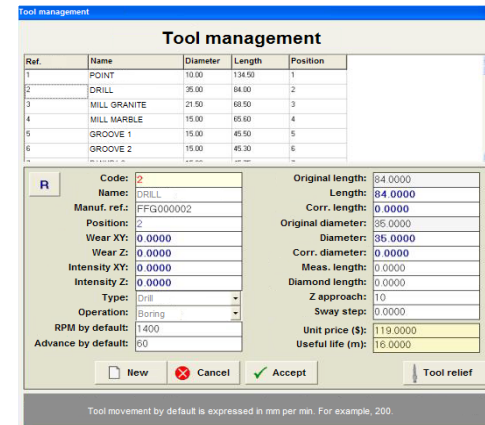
Tool management

Tool management

| Ref. | Name | Diameter | Length | Position |
|---|---|---|---|---|
| 1 | POINT | 10.00 | 134.50 | 1 |
| 2 | DRILL | 35.00 | 84.00 | 2 |
| 3 | MILL GRANITE | 21.50 | 68.50 | 3 |
| 4 | MILL MARBLE | 15.00 | 65.60 | 4 |
| 5 | GROOVE 1 | 15.00 | 45.50 | 5 |
| 6 | GROOVE 2 | 15.00 | 45.30 | 6 |

R

Code: 2
Name: DRILL
Manuf. ref.: FFG000002
Position: 2
Wear XY: 0.0000
Wear Z: 0.0000
Intensity XY: 0.0000
Intensity Z: 0.0000
Type: Drill
Operation: Boring
RPM by default: 1400
Advance by default: 60

Original length: 84.0000
Length: 84.0000
Corr. length: 0.0000
Original diameter: 35.0000
Diameter: 35.0000
Corr. diameter: 0.0000
Meas. length: 0.0000
Diamond length: 0.0000
Z approach: 10
Sway step: 0.0000
Unit price ($): 119.0000
Useful life (m): 16.0000

New
Cancel
Accept
Tool relief

Tool movement by default is expressed in mm per min. For example, 200.